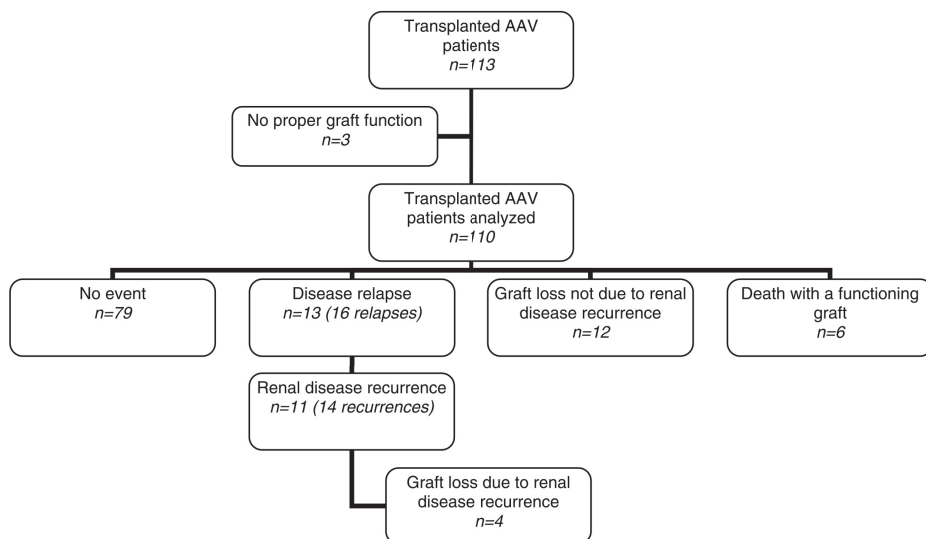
Transplanted AAV patients
*n=113*

No proper graft function
*n=3*

Transplanted AAV patients analyzed
*n=110*

No event
*n=79*

Disease relapse
*n=13 (16 relapses)*

Graft loss not due to renal disease recurrence
*n=12*

Death with a functioning graft
*n=6*

Renal disease recurrence
*n=11 (14 recurrences)*

Graft loss due to renal disease recurrence
*n=4*